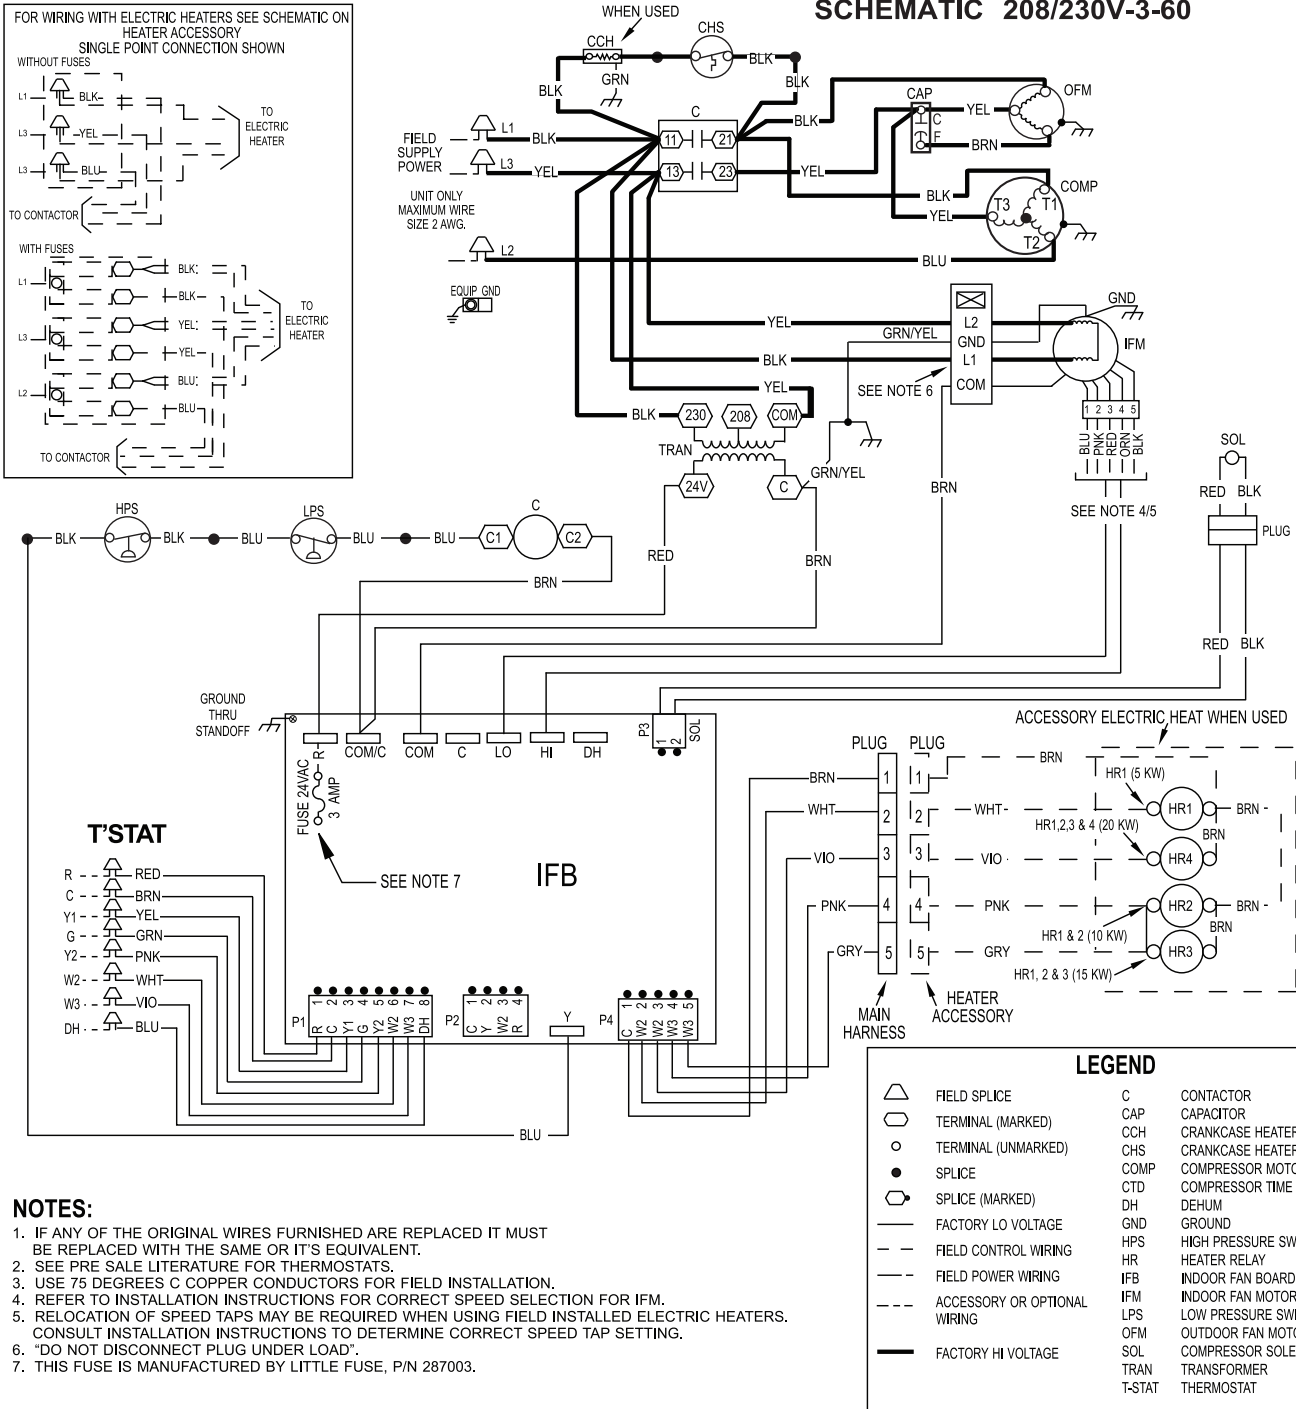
SCHEMATIC 208/230V-3-60

FOR WIRING WITH ELECTRIC HEATERS SEE SCHEMATIC ON HEATER ACCESSORY
SINGLE POINT CONNECTION SHOWN
WITHOUT FUSES
L1 BLK
L3 YEL
L3 BLU
TO ELECTRIC HEATER
TO CONTACTOR
WITH FUSES
L1 BLK BLK
L3 YEL YEL
L2 BLU BLU
TO ELECTRIC HEATER
TO CONTACTOR

WHEN USED
CCH CHS
BLK GRN BLK BLK
C
CAP
YEL OFM
C F
BRN
FIELD SUPPLY POWER L1 BLK 11 21 BLK
L3 YEL 13 23 YEL
UNIT ONLY MAXIMUM WIRE SIZE 2 AWG.
BLK COMP
YEL T3 T1 T2
L2 BLU
EQUIP GND
GND
YEL L2 GRN/YEL GND IFM
BLK L1
YEL SEE NOTE 6 COM
BLK 230 208 COM
TRAN
24V C GRN/YEL BRN
1 2 3 4 5
BLU PNK RED ORN BLK
SEE NOTE 4/5
SOL
RED BLK
PLUG

BLK HPS BLK BLU LPS BLU BLU C1 C C2
BRN
RED BRN
RED BLK

GROUND THRU STANDOFF
R COM/C COM C LO HI DH
P3 1 2 SOL
FUSE 24VAC 3 AMP
SEE NOTE 7
IFB

ACCESSORY ELECTRIC HEAT WHEN USED
PLUG PLUG
BRN 1 1 BRN
HR1 (5 KW)
WHT 2 2 WHT HR1 BRN
HR1,2,3 & 4 (20 KW) BRN
VIO 3 3 VIO HR4
PNK 4 4 PNK HR2 BRN
HR1 & 2 (10 KW) BRN
GRY 5 5 GRY HR3
HR1, 2 & 3 (15 KW)
MAIN HARNESS
HEATER ACCESSORY

T'STAT
R RED
C BRN
Y1 YEL
G GRN
Y2 PNK
W2 WHT
W3 VIO
DH BLU

P1 1 2 3 4 5 6 7 8 R C Y1 G Y2 W2 W3 DH
P2 1 2 3 4 C Y W2 R
Y
P4 1 2 3 4 5 C W2 W2 W3 W3
BLU

LEGEND
FIELD SPLICE
TERMINAL (MARKED)
TERMINAL (UNMARKED)
SPLICE
SPLICE (MARKED)
FACTORY LO VOLTAGE
FIELD CONTROL WIRING
FIELD POWER WIRING
ACCESSORY OR OPTIONAL WIRING
FACTORY HI VOLTAGE

C CONTACTOR
CAP CAPACITOR
CCH CRANKCASE HEATER
CHS CRANKCASE HEATER
COMP COMPRESSOR MOTO
CTD COMPRESSOR TIME
DH DEHUM
GND GROUND
HPS HIGH PRESSURE SW
HR HEATER RELAY
IFB INDOOR FAN BOARD
IFM INDOOR FAN MOTOR
LPS LOW PRESSURE SWI
OFM OUTDOOR FAN MOTO
SOL COMPRESSOR SOLE
TRAN TRANSFORMER
T-STAT THERMOSTAT

NOTES:
1. IF ANY OF THE ORIGINAL WIRES FURNISHED ARE REPLACED IT MUST BE REPLACED WITH THE SAME OR IT'S EQUIVALENT.
2. SEE PRE SALE LITERATURE FOR THERMOSTATS.
3. USE 75 DEGREES C COPPER CONDUCTORS FOR FIELD INSTALLATION.
4. REFER TO INSTALLATION INSTRUCTIONS FOR CORRECT SPEED SELECTION FOR IFM.
5. RELOCATION OF SPEED TAPS MAY BE REQUIRED WHEN USING FIELD INSTALLED ELECTRIC HEATERS. CONSULT INSTALLATION INSTRUCTIONS TO DETERMINE CORRECT SPEED TAP SETTING.
6. "DO NOT DISCONNECT PLUG UNDER LOAD".
7. THIS FUSE IS MANUFACTURED BY LITTLE FUSE, P/N 287003.